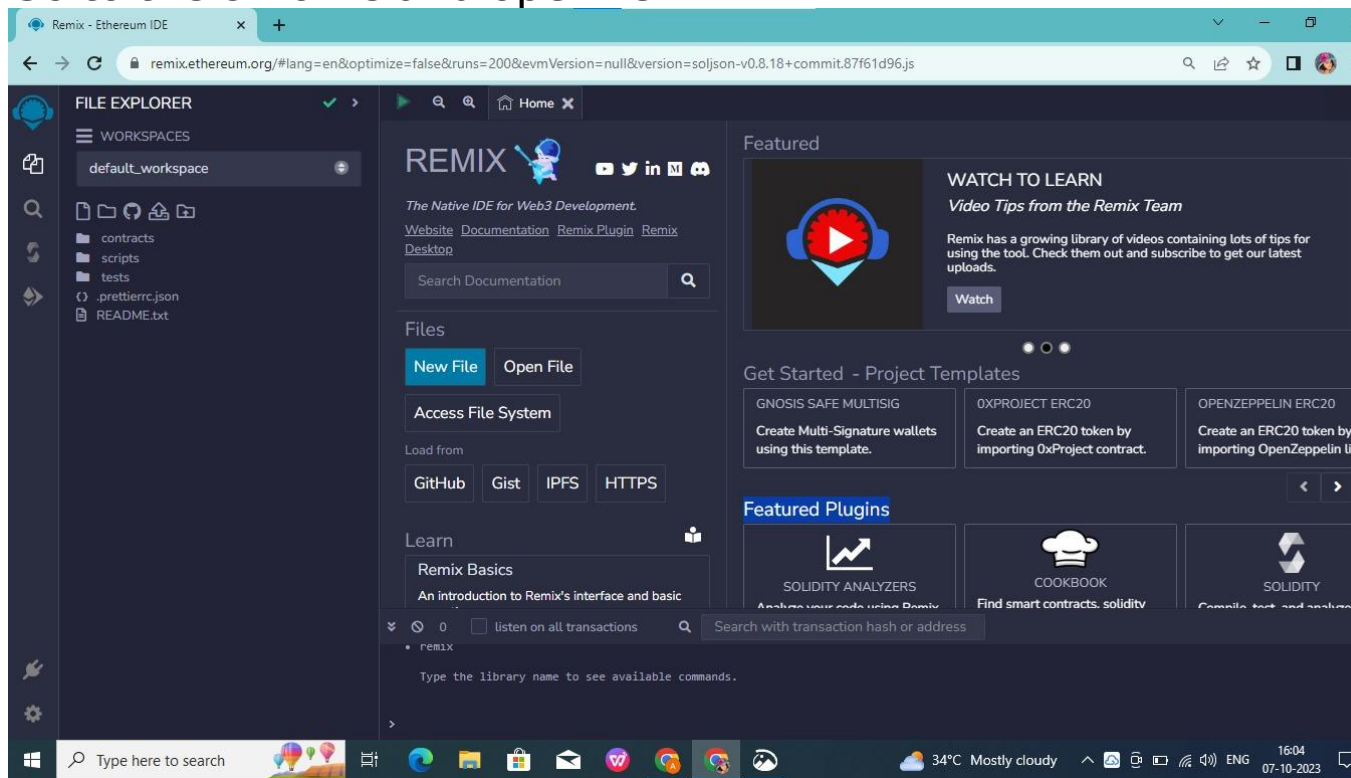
Remix - Ethereum IDE

remix.ethereum.org/#lang=en&optimize=false&runs=200&evmVersion=null&version=soljson-v0.8.18+commit.87f61d96.js

FILE EXPLORER

WORKSPACES

default_workspace

contracts
scripts
tests
.prettierrc.json
README.txt

Home

REMIX

The Native IDE for Web3 Development.

Website Documentation Remix Plugin Remix Desktop

Search Documentation

Files

New File Open File

Access File System

Load from

GitHub Gist IPFS HTTPS

Learn

Remix Basics

An introduction to Remix's interface and basic

Featured

WATCH TO LEARN

Video Tips from the Remix Team

Remix has a growing library of videos containing lots of tips for using the tool. Check them out and subscribe to get our latest uploads.

Watch

Get Started - Project Templates

| GNOSIS SAFE MULTISIG | 0XPROJECT ERC20 | OPENZEPPELIN ERC20 |
|---|---|---|
| Create Multi-Signature wallets using this template. | Create an ERC20 token by importing 0xProject contract. | Create an ERC20 token by importing OpenZeppelin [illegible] |

Featured Plugins

SOLIDITY ANALYZERS
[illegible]

COOKBOOK
Find smart contracts, solidity

SOLIDITY
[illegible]

0 listen on all transactions

Search with transaction hash or address

• remix

Type the library name to see available commands.

>

Type here to search

34°C Mostly cloudy ENG 16:04 07-10-2023